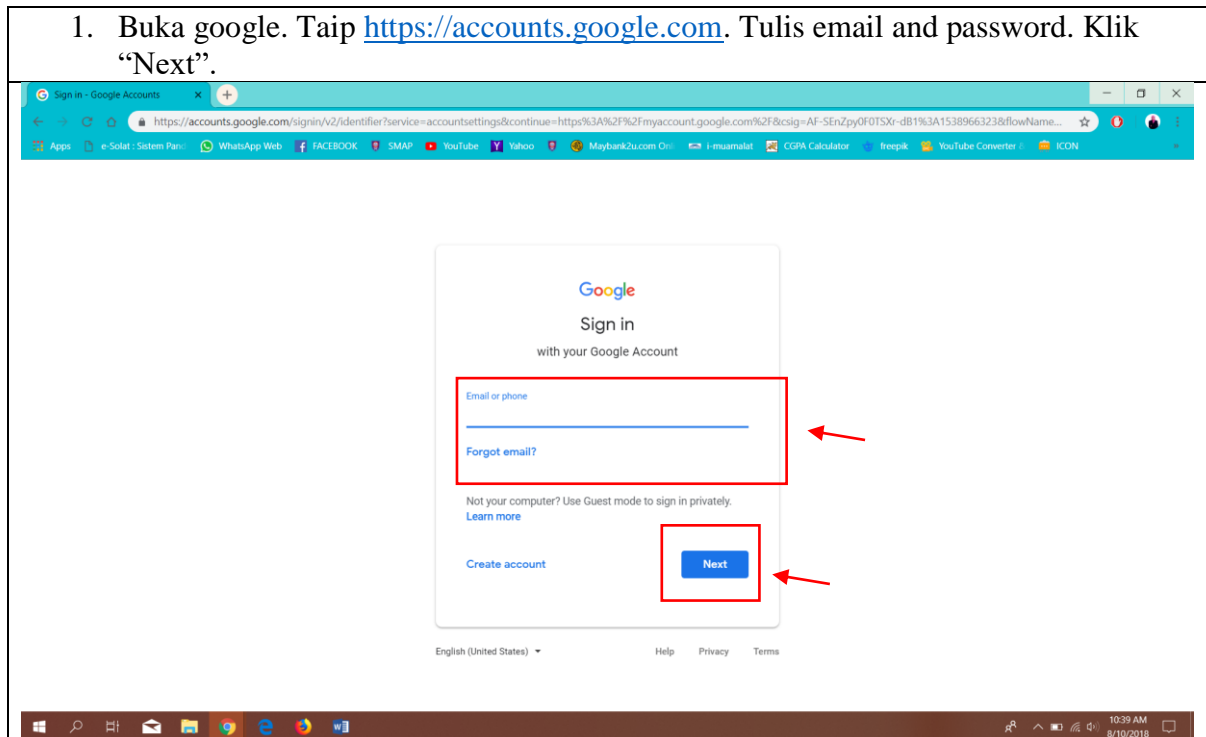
1. Buka google. Taip https://accounts.google.com. Tulis email and password. Klik "Next".

Sign in - Google Accounts

https://accounts.google.com/signin/v2/identifier?service=accountsettings&continue=https%3A%2F%2Fmyaccount.google.com%2F&csig=AF-SEnZpy0F0TSXr-dB1%3A1538966323&flowName...

Apps e-Solat : Sistem Pand WhatsApp Web FACEBOOK SMAP YouTube Yahoo Maybank2u.com Onl i-muamalat CGPA Calculator freepik YouTube Converter & ICON

Google

Sign in

with your Google Account

Email or phone

Forgot email?

Not your computer? Use Guest mode to sign in privately.
Learn more

Create account

Next

English (United States)

Help Privacy Terms

10:39 AM
8/10/2018